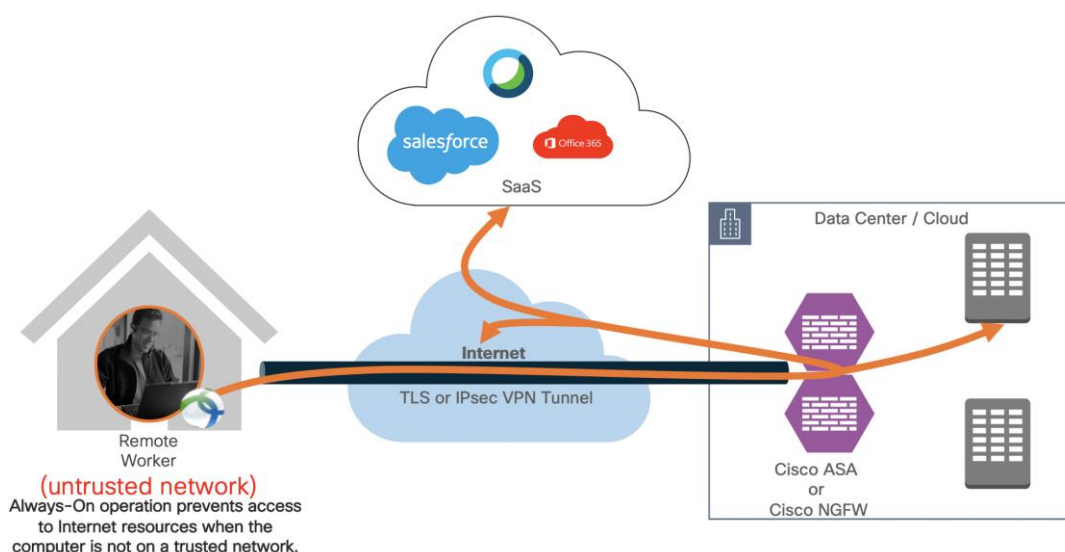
salesforce

Office 365

SaaS

Data Center / Cloud

Internet

TLS or IPsec VPN Tunnel

Remote Worker

(untrusted network)

Always-On operation prevents access to Internet resources when the computer is not on a trusted network.

Cisco ASA or Cisco NGFW